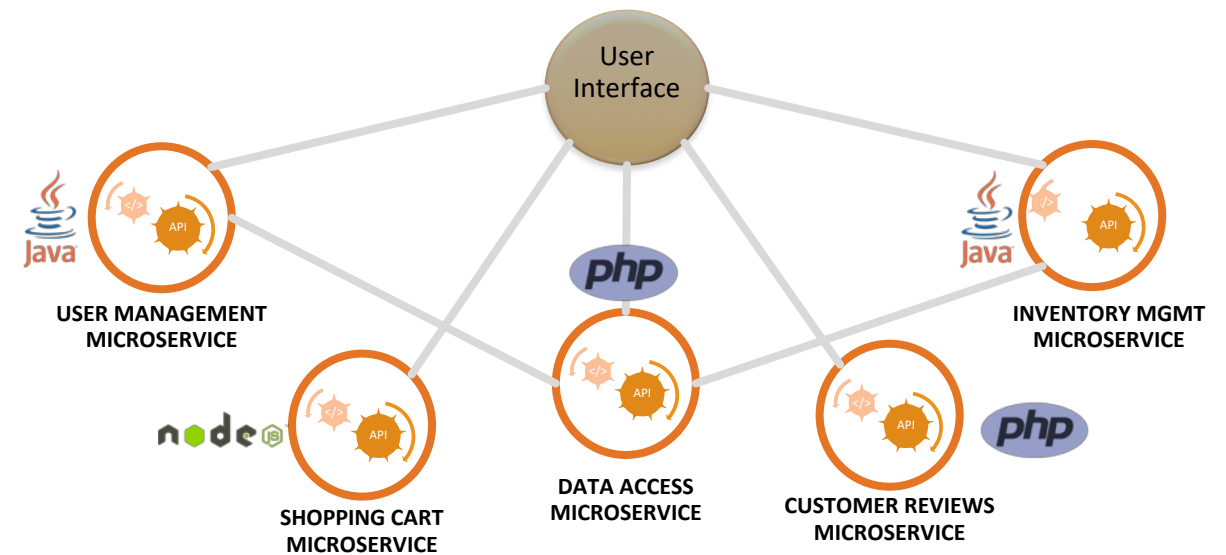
User Interface

Java

</>

API

USER MANAGEMENT MICROSERVICE

Java

</>

API

INVENTORY MGMT MICROSERVICE

php

</>

API

DATA ACCESS MICROSERVICE

node JS

</>

API

SHOPPING CART MICROSERVICE

</>

API

php

CUSTOMER REVIEWS MICROSERVICE